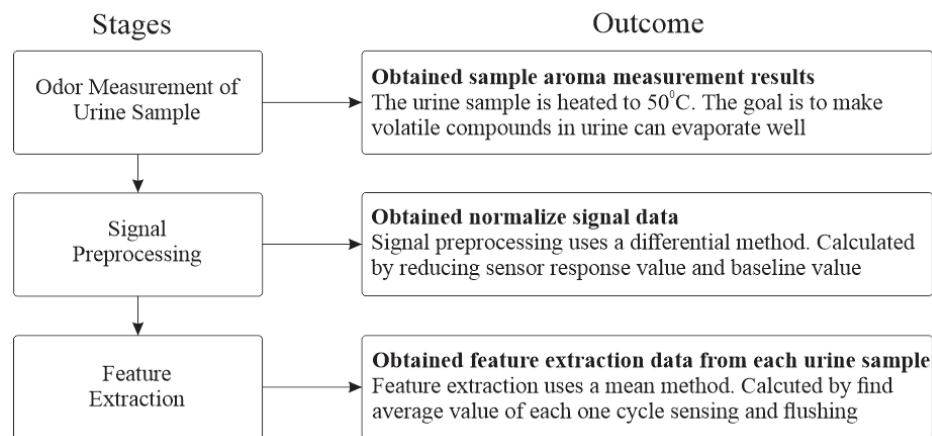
Stages

Outcome

Odor Measurement of Urine Sample

**Obtained sample aroma measurement results**
The urine sample is heated to $50^0$C. The goal is to make volatile compounds in urine can evaporate well

Signal Preprocessing

**Obtained normalize signal data**
Signal preprocessing uses a differential method. Calculated by reducing sensor response value and baseline value

Feature Extraction

**Obtained feature extraction data from each urine sample**
Feature extraction uses a mean method. Calcuted by find average value of each one cycle sensing and flushing